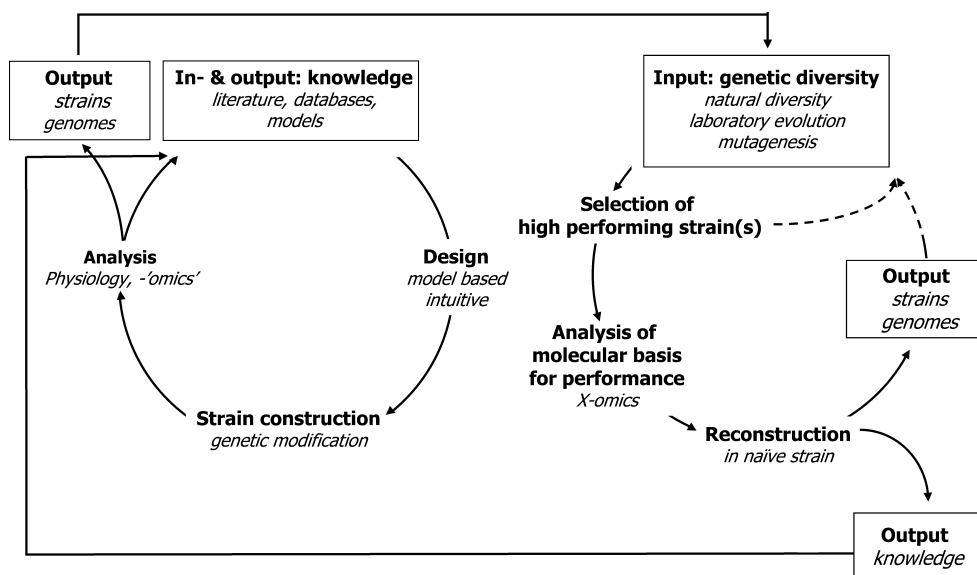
Output
strains
genomes

In- & output: knowledge
literature, databases, models

Input: genetic diversity
natural diversity
laboratory evolution
mutagenesis

Selection of
high performing strain(s)

Analysis
Physiology, -'omics'

Design
model based
intuitive

Output
strains
genomes

Analysis of
molecular basis
for performance
X-omics

Strain construction
genetic modification

Reconstruction
in naïve strain

Output
knowledge